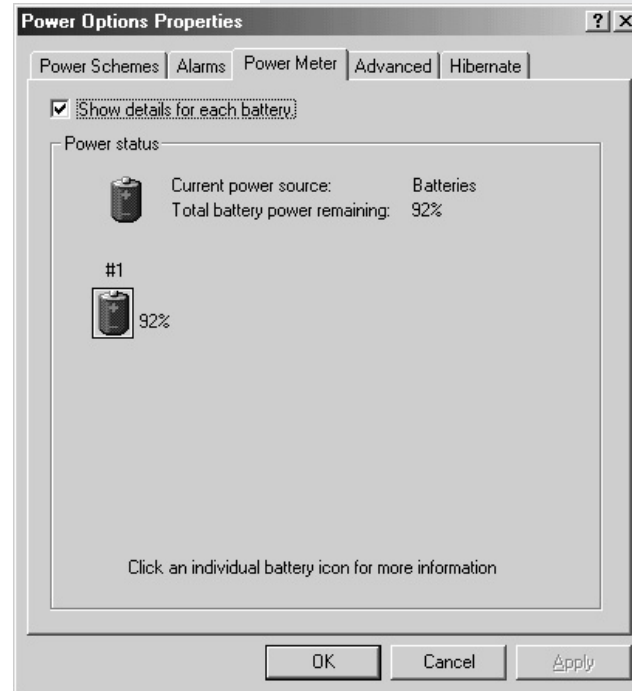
Power Options Properties

? X

Power Schemes | Alarms | Power Meter | Advanced | Hibernate

Show details for each battery

Power status

Current power source: Batteries

Total battery power remaining: 92%

#1

92%

Click an individual battery icon for more information

OK

Cancel

Apply